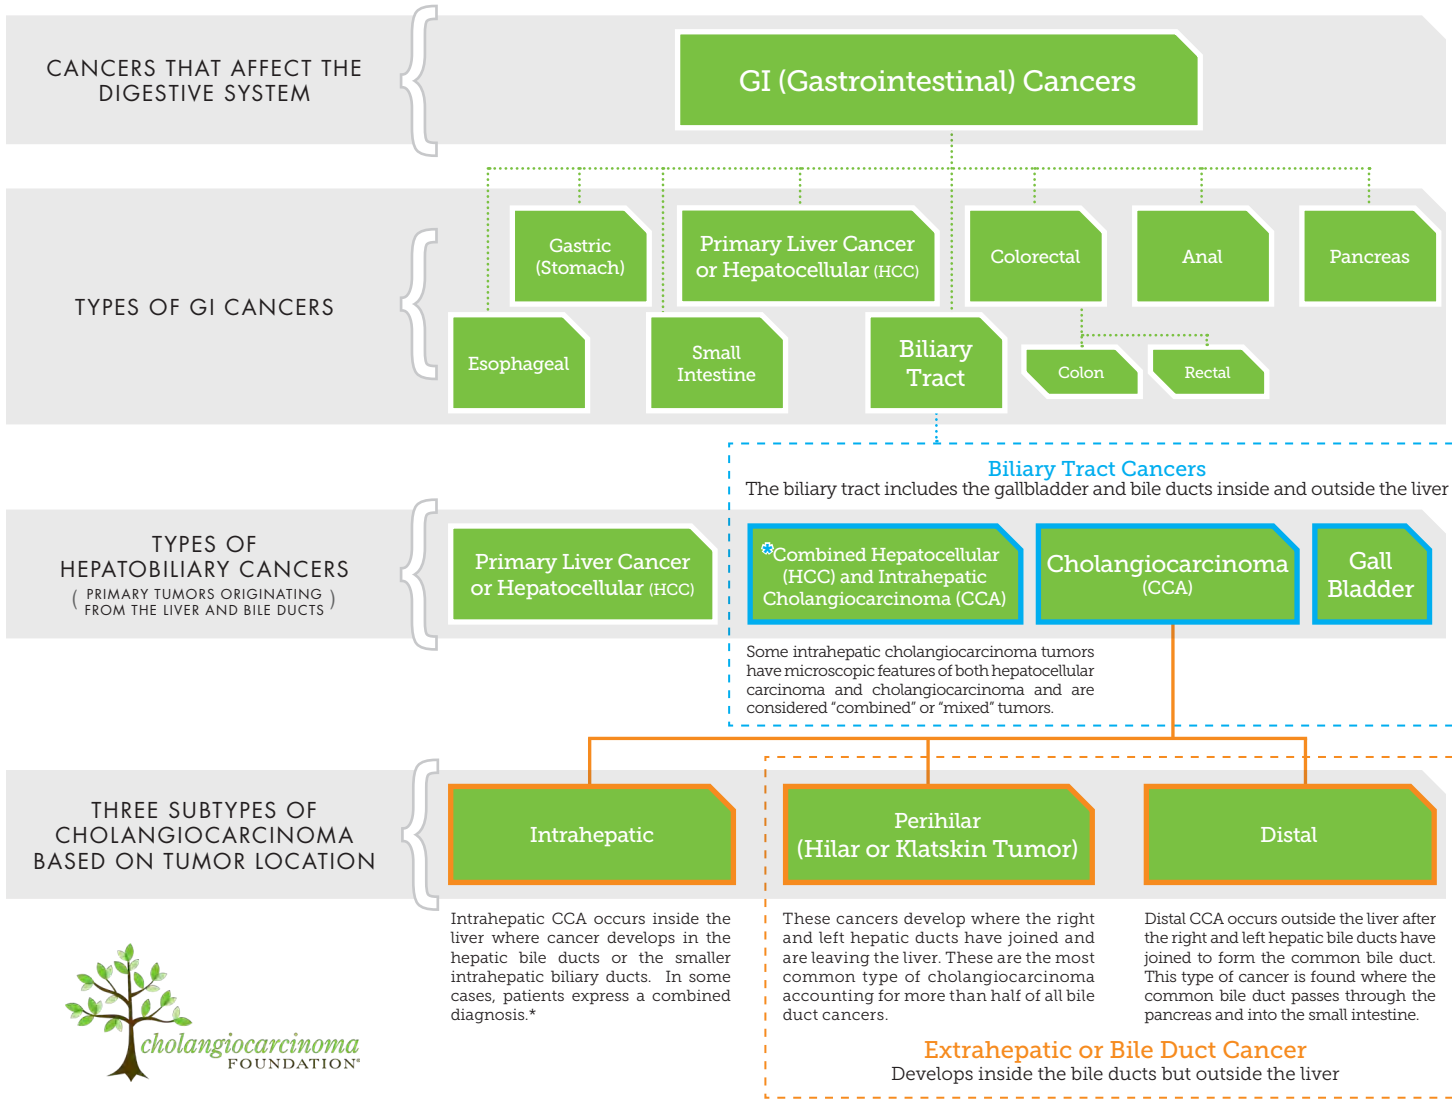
CANCERS THAT AFFECT THE DIGESTIVE SYSTEM

GI (Gastrointestinal) Cancers

TYPES OF GI CANCERS

Gastric (Stomach)

Primary Liver Cancer or Hepatocellular (HCC)

Colorectal

Anal

Pancreas

Esophageal

Small Intestine

Biliary Tract

Colon

Rectal

Biliary Tract Cancers
The biliary tract includes the gallbladder and bile ducts inside and outside the liver

TYPES OF HEPATOBILIARY CANCERS
( PRIMARY TUMORS ORIGINATING FROM THE LIVER AND BILE DUCTS )

Primary Liver Cancer or Hepatocellular (HCC)

*Combined Hepatocellular (HCC) and Intrahepatic Cholangiocarcinoma (CCA)

Cholangiocarcinoma (CCA)

Gall Bladder

Some intrahepatic cholangiocarcinoma tumors have microscopic features of both hepatocellular carcinoma and cholangiocarcinoma and are considered "combined" or "mixed" tumors.

THREE SUBTYPES OF CHOLANGIOCARCINOMA BASED ON TUMOR LOCATION

Intrahepatic

Perihilar (Hilar or Klatskin Tumor)

Distal

Intrahepatic CCA occurs inside the liver where cancer develops in the hepatic bile ducts or the smaller intrahepatic biliary ducts. In some cases, patients express a combined diagnosis.*

These cancers develop where the right and left hepatic ducts have joined and are leaving the liver. These are the most common type of cholangiocarcinoma accounting for more than half of all bile duct cancers.

Distal CCA occurs outside the liver after the right and left hepatic bile ducts have joined to form the common bile duct. This type of cancer is found where the common bile duct passes through the pancreas and into the small intestine.

Extrahepatic or Bile Duct Cancer
Develops inside the bile ducts but outside the liver

cholangiocarcinoma FOUNDATION®